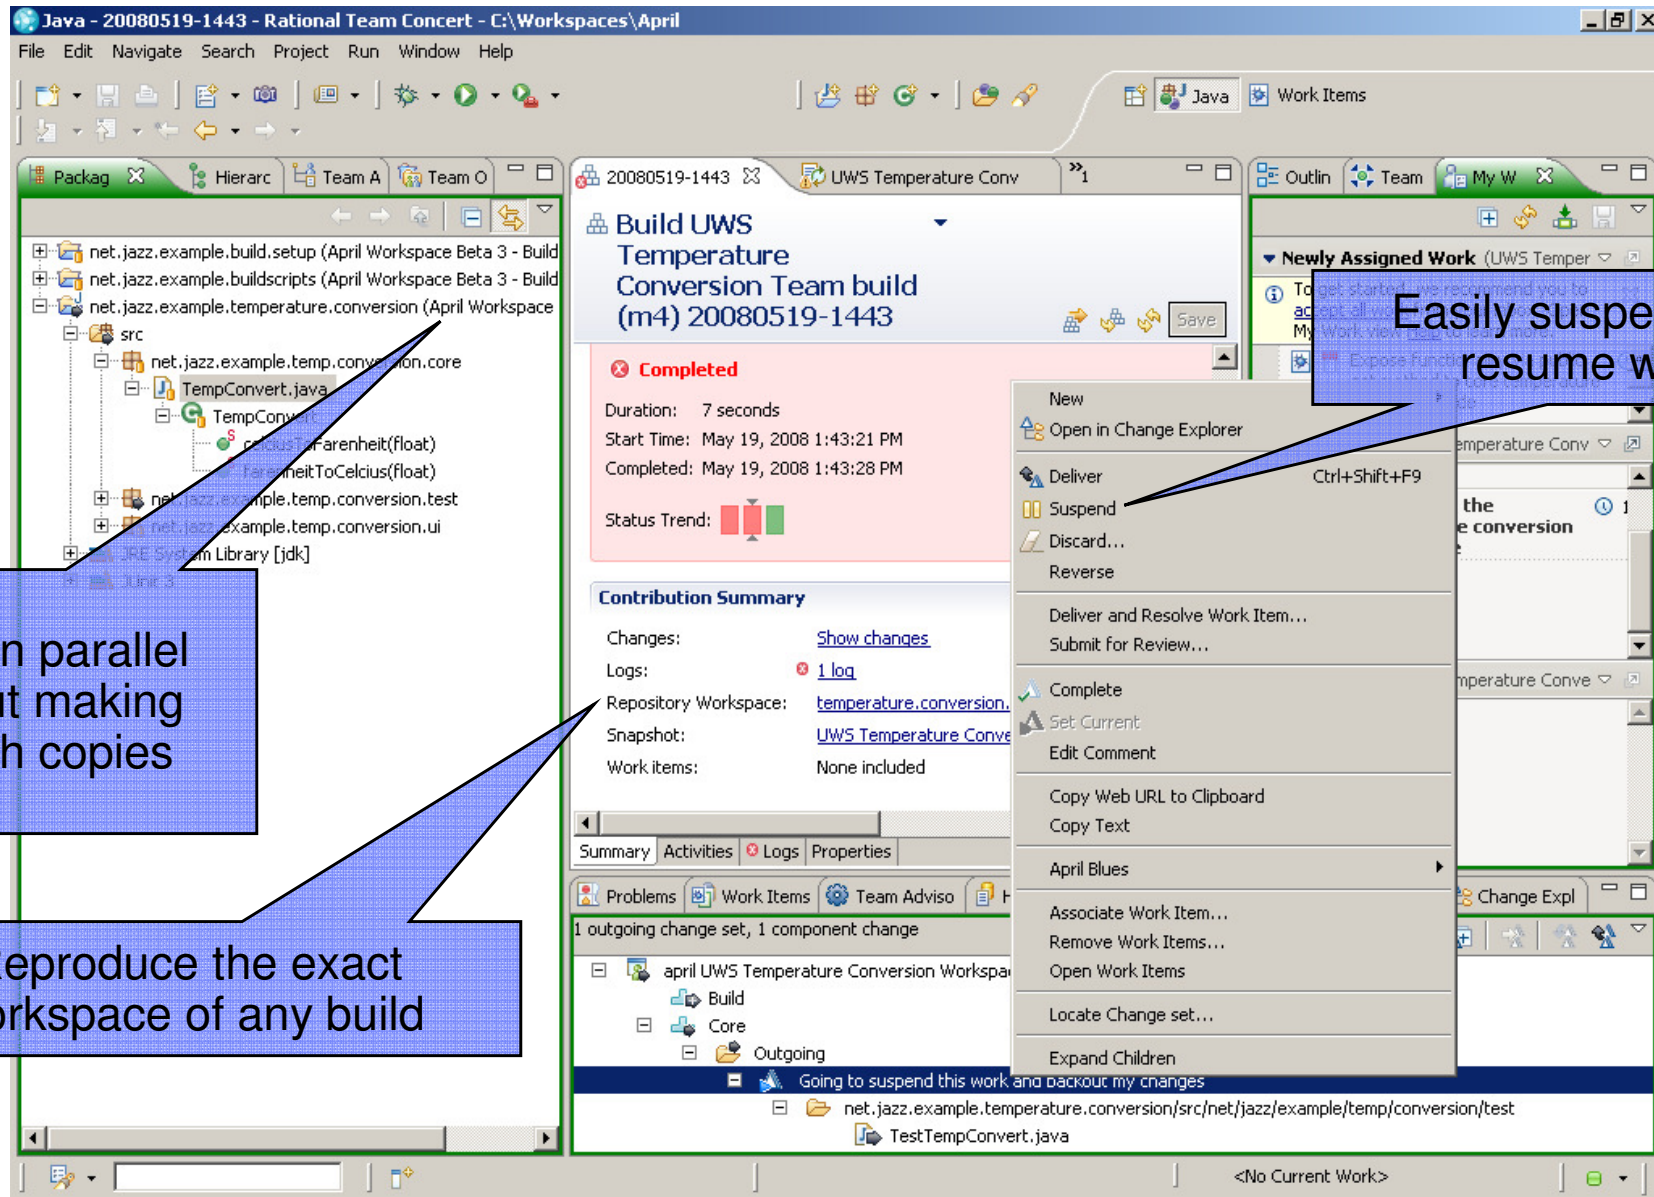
Java - 20080519-1443 - Rational Team Concert - C:\Workspaces\April

File Edit Navigate Search Project Run Window Help

Java Work Items

Packag Hierarc Team A Team O

net.jazz.example.build.setup (April Workspace Beta 3 - Build
net.jazz.example.buildscripts (April Workspace Beta 3 - Build
net.jazz.example.temperature.conversion (April Workspace
src
net.jazz.example.temp.conversion.core
TempConvert.java
TempConvert
celsiusToFarenheit(float)
FarenheitToCelcius(float)
net.jazz.example.temp.conversion.test
net.jazz.example.temp.conversion.ui
JRE System Library [jdk]
JUnit 3

n parallel
t making
h copies

eproduce the exact
rkspace of any build

20080519-1443 UWS Temperature Conv

Build UWS Temperature Conversion Team build (m4) 20080519-1443

Save

Completed
Duration: 7 seconds
Start Time: May 19, 2008 1:43:21 PM
Completed: May 19, 2008 1:43:28 PM
Status Trend:

Contribution Summary
Changes: Show changes
Logs: 1 log
Repository Workspace: temperature.conversion.
Snapshot: UWS Temperature Conve
Work items: None included

Summary Activities Logs Properties

Problems Work Items Team Adviso

1 outgoing change set, 1 component change
april UWS Temperature Conversion Workspa
Build
Core
Outgoing
Going to suspend this work and backout my changes
net.jazz.example.temperature.conversion/src/net/jazz/example/temp/conversion/test
TestTempConvert.java

New
Open in Change Explorer
Deliver Ctrl+Shift+F9
Suspend
Discard...
Reverse
Deliver and Resolve Work Item...
Submit for Review...
Complete
Set Current
Edit Comment
Copy Web URL to Clipboard
Copy Text
April Blues
Associate Work Item...
Remove Work Items...
Open Work Items
Locate Change set...
Expand Children

Outlin Team My W

Newly Assigned Work (UWS Temper

Easily suspe
resume w

emperature Conv
the
e conversion
mperature Conve
Change Expl

<No Current Work>